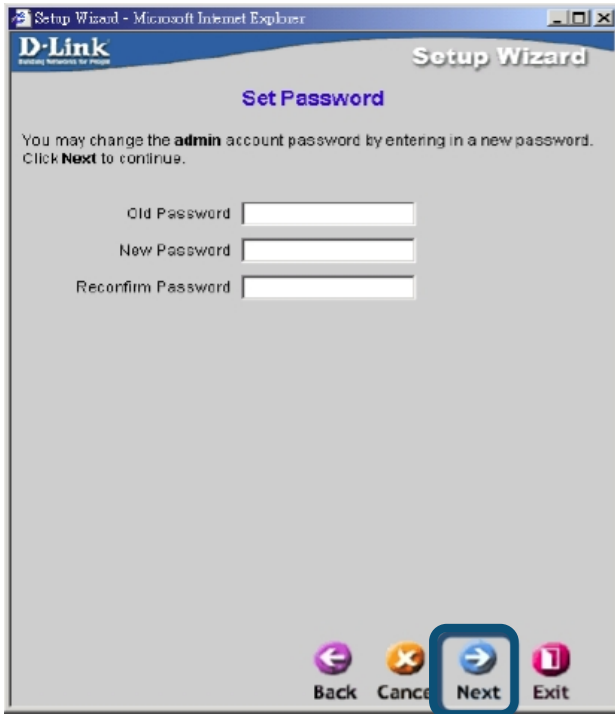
Setup Wizard - Microsoft Internet Explorer

D-Link
Building Networks for People

Setup Wizard

Set Password

You may change the **admin** account password by entering in a new password. Click **Next** to continue.

Old Password

New Password

Reconfirm Password

Back Cance Next Exit